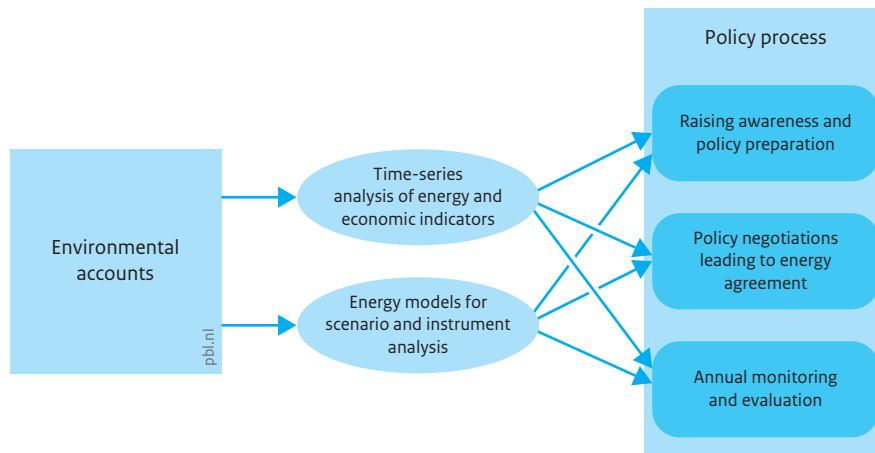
Environmental accounts

pbl.nl

Time-series analysis of energy and economic indicators

Energy models for scenario and instrument analysis

Policy process

Raising awareness and policy preparation

Policy negotiations leading to energy agreement

Annual monitoring and evaluation